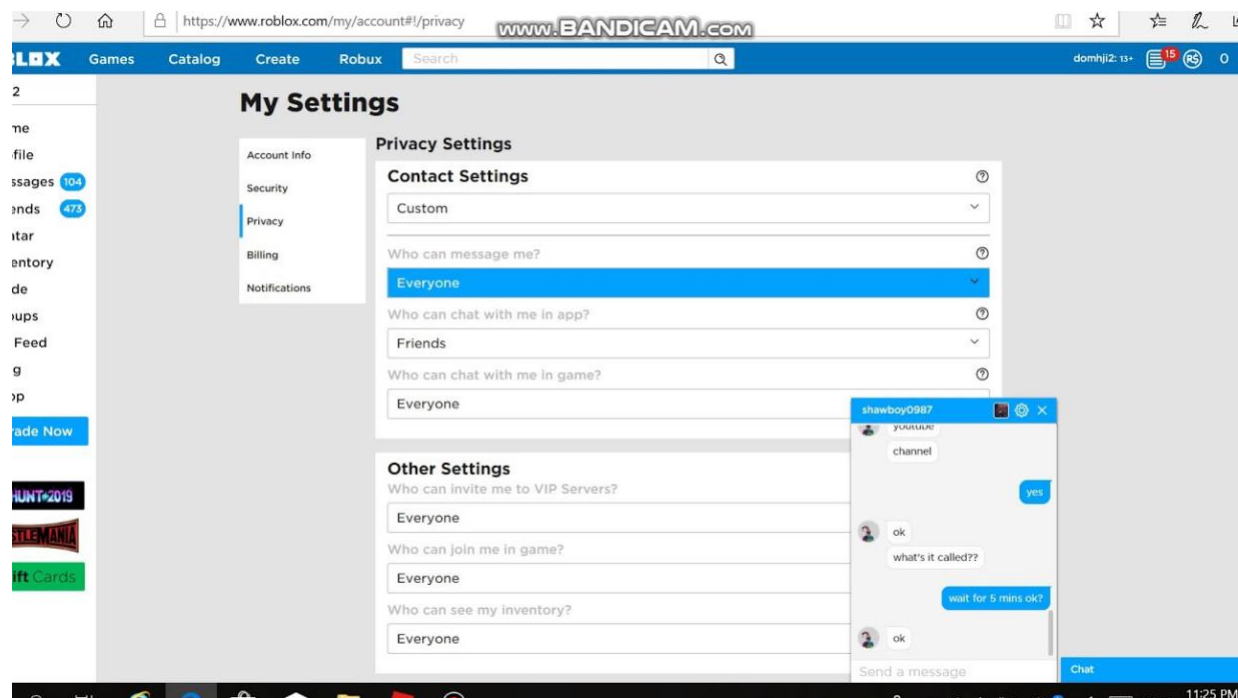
https://www.roblox.com/my/account#!/privacy

www.BANDICAM.com

LOX Games Catalog Create Robux Search

domhji2: 13+ 15 0

2
me
file
ssages 104
ends 473
tar
entory
de
ups
Feed
g
p
rade Now

HUNT 2019
STLEMANIA
ift Cards

My Settings

Account Info
Security
Privacy
Billing
Notifications

Privacy Settings

Contact Settings
Custom

Who can message me?
Everyone

Who can chat with me in app?
Friends

Who can chat with me in game?
Everyone

Other Settings
Who can invite me to VIP Servers?
Everyone

Who can join me in game?
Everyone

Who can see my inventory?
Everyone

shawboy0987

youtube
channel
yes
ok
what's it called??
wait for 5 mins ok?
ok

Send a message

Chat

11:25 PM